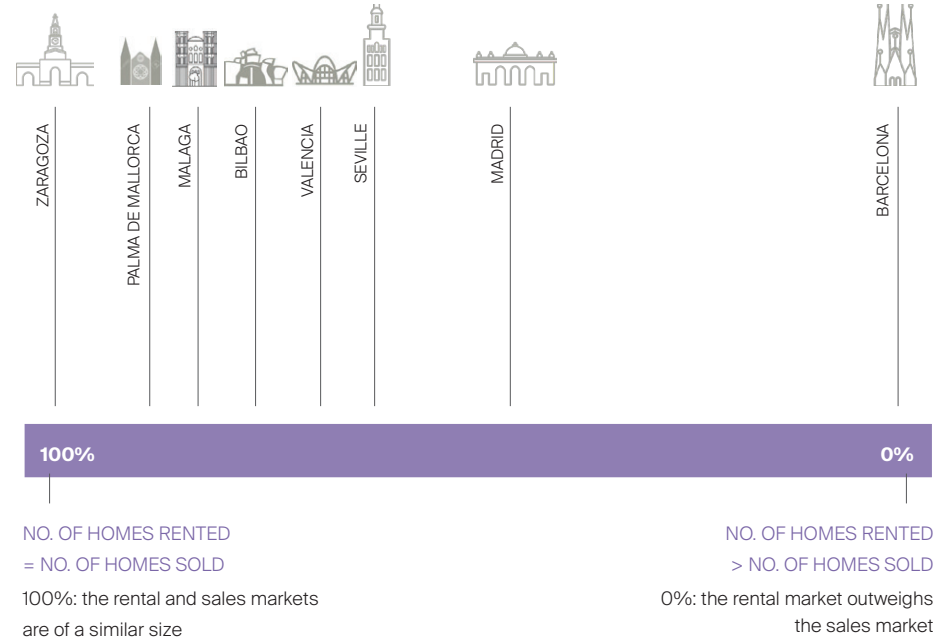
ZARAGOZA

PALMA DE MALLORCA

MALAGA

BILBAO

VALENCIA

SEVILLE

MADRID

BARCELONA

100%

0%

NO. OF HOMES RENTED
= NO. OF HOMES SOLD

100%: the rental and sales markets are of a similar size

NO. OF HOMES RENTED
> NO. OF HOMES SOLD

0%: the rental market outweighs the sales market